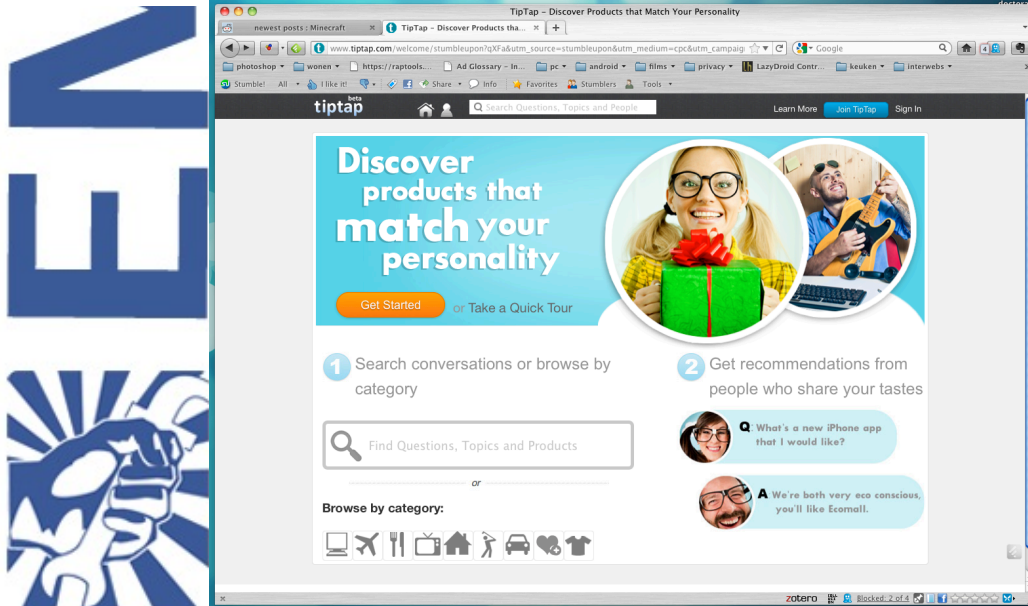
TipTap – Discover Products that Match Your Personality

newest posts : Minecraft
TipTap – Discover Products tha...

www.tiptap.com/welcome/stumbleupon?qXFa&utm_source=stumbleupon&utm_medium=cpc&utm_campaig

Google

photoshop | wonen | https://raptools.... | Ad Glossary – In... | pc | android | films | privacy | LazyDroid Contr... | keuken | interwebs

Stumble! All | I like it! | Share | Info | Favorites | Stumblers | Tools

tiptap beta

Search Questions, Topics and People

Learn More | Join TipTap | Sign In

Discover products that match your personality

Get Started or Take a Quick Tour

1 Search conversations or browse by category

Find Questions, Topics and Products

or

Browse by category:

2 Get recommendations from people who share your tastes

Q What's a new iPhone app that I would like?

A We're both very eco conscious, you'll like Ecomall.

zotero | Blocked: 2 of 4